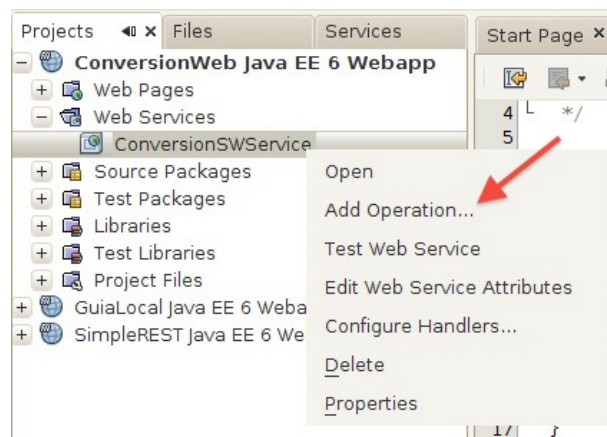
Projects ◀▮ × Files Services Start Page ×

ConversionWeb Java EE 6 Webapp
Web Pages
Web Services
ConversionSWService
Source Packages
Test Packages
Libraries
Test Libraries
Project Files
GuiaLocal Java EE 6 Weba
SimpleREST Java EE 6 We

4 └ */
5
17 }

Open
Add Operation...
Test Web Service
Edit Web Service Attributes
Configure Handlers...
Delete
Properties